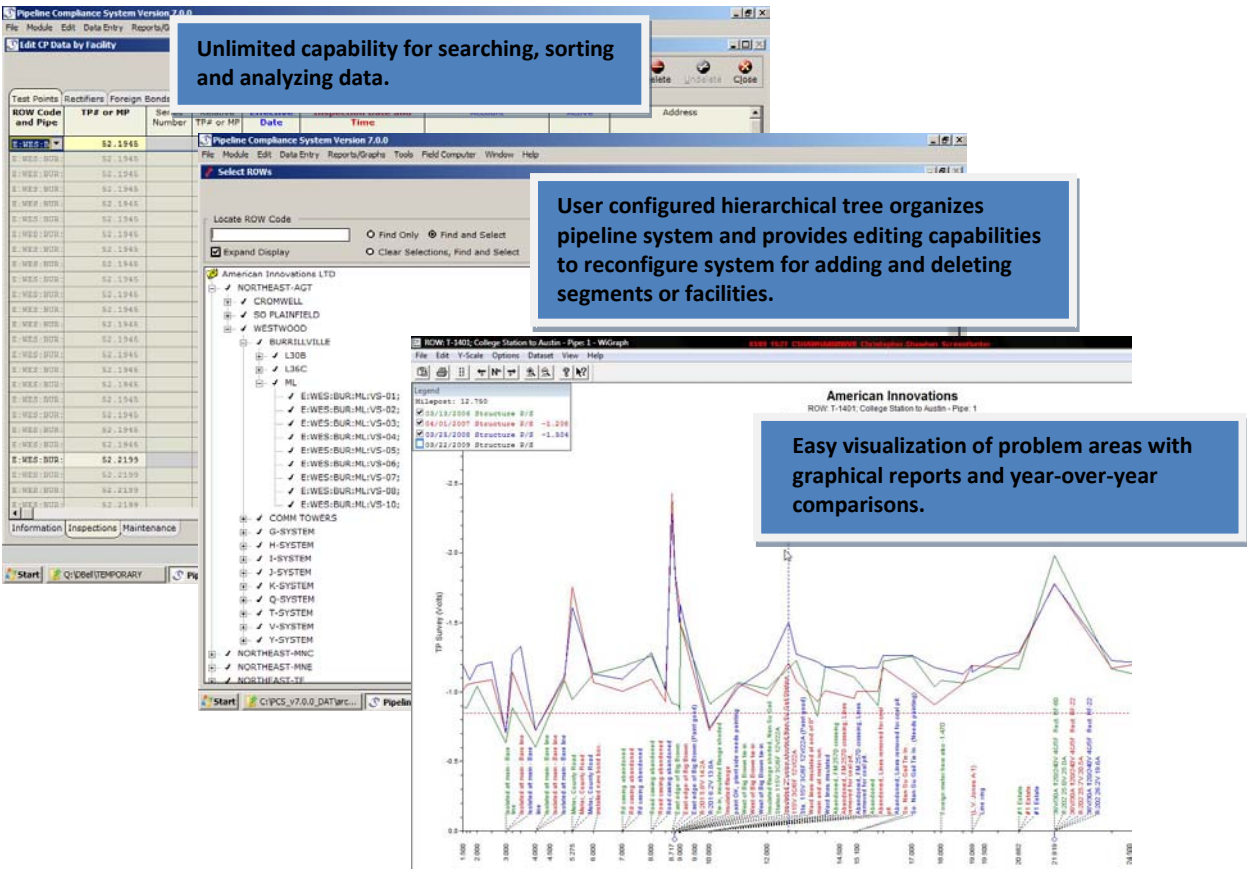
Pipeline Compliance System Version 7.0.0
File Module Edit Data Entry Reports/G
Edit CP Data by Facility

Unlimited capability for searching, sorting and analyzing data.

Delete Undelete Close

Test Points Rectifiers Foreign Bonds

| ROW Code and Pipe | TP# or MP | Ser Number | TP# or MP | Date | Time | Address |
|---|---|---|---|---|---|---|
| E:WES:B | 52.1945 | | | | | |
| E:WES:BUR: | 52.1945 | | | | | |
| E:WES:BUR: | 52.1945 | | | | | |
| E:WES:BUR: | 52.1945 | | | | | |
| E:WES:BUR: | 52.1945 | | | | | |
| E:WES:BUR: | 52.1945 | | | | | |
| E:WES:BUR: | 52.1945 | | | | | |
| E:WES:BUR: | 52.1945 | | | | | |
| E:WES:BUR: | 52.1945 | | | | | |
| E:WES:BUR: | 52.1945 | | | | | |
| E:WES:BUR: | 52.1945 | | | | | |
| E:WES:BUR: | 52.1945 | | | | | |
| E:WES:BUR: | 52.1945 | | | | | |
| E:WES:BUR: | 52.1945 | | | | | |
| E:WES:BUR: | 52.1945 | | | | | |
| E:WES:BUR: | 52.1945 | | | | | |
| E:WES:BUR: | 52.1945 | | | | | |
| E:WES:BUR: | 52.1945 | | | | | |
| E:WES:BUR: | 52.1945 | | | | | |
| E:WES:BUR: | 52.1945 | | | | | |
| E:WES:BUR: | 52.1945 | | | | | |
| E:WES:BUR: | 52.2199 | | | | | |
| E:WES:BUR: | 52.2199 | | | | | |
| E:WES:BUR: | 52.2199 | | | | | |
| E:WES:BUR: | 52.2199 | | | | | |

Information Inspections Maintenance

Start Q:\DBell\TEMPORARY Pip

Pipeline Compliance System Version 7.0.0
File Module Edit Data Entry Reports/Graphs Tools Field Computer Window Help
Select ROWs

Locate ROW Code
Find Only Find and Select
Expand Display Clear Selections, Find and Select

American Innovations LTD
NORTHEAST-AGT
CROMWELL
SO PLAINFIELD
WESTWOOD
BURRILLVILLE
L30B
L36C
ML
E:WES:BUR:ML:VS-01;
E:WES:BUR:ML:VS-02;
E:WES:BUR:ML:VS-03;
E:WES:BUR:ML:VS-04;
E:WES:BUR:ML:VS-05;
E:WES:BUR:ML:VS-06;
E:WES:BUR:ML:VS-07;
E:WES:BUR:ML:VS-08;
E:WES:BUR:ML:VS-10;
COMM TOWERS
G-SYSTEM
H-SYSTEM
I-SYSTEM
J-SYSTEM
K-SYSTEM
Q-SYSTEM
T-SYSTEM
V-SYSTEM
Y-SYSTEM
NORTHEAST-MNC
NORTHEAST-MNE
NORTHEAST-TE

Start C:\PCS_v7.0.0_DAT\arc... Pipelin

User configured hierarchical tree organizes pipeline system and provides editing capabilities to reconfigure system for adding and deleting segments or facilities.

ROW: T-1401; College Station to Austin - Pipe: 1 - WiGraph
File Edit Y-Scale Options Dataset View Help

Legend
Milepost: 12.760
03/13/2006 Structure P/S
04/01/2007 Structure P/S -1.236
03/25/2008 Structure P/S -1.504
03/22/2009 Structure P/S

American Innovations
ROW: T-1401; College Station to Austin - Pipe: 1

Easy visualization of problem areas with graphical reports and year-over-year comparisons.

TP Survey (Volts)
-2.5
-2.0
-1.5
-1.0
-0.5
0.0

1.000 2.000 3.000 4.000 5.275 6.000 7.000 8.000 8.717 9.000 10.000 12.000 14.500 15.150 17.000 18.000 19.000 19.500 20.862 21.819 24.000